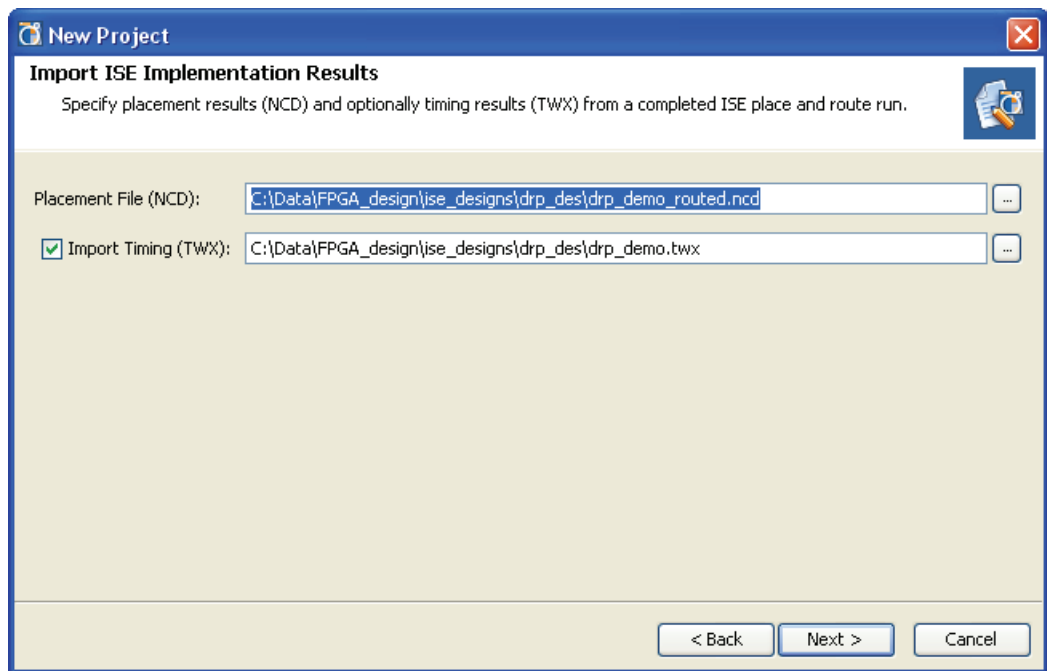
New Project

Import ISE Implementation Results

Specify placement results (NCD) and optionally timing results (TWX) from a completed ISE place and route run.

Placement File (NCD): C:\Data\FPGA_design\ise_designs\drp_des\drp_demo_routed.ncd ...

Import Timing (TWX): C:\Data\FPGA_design\ise_designs\drp_des\drp_demo.twx ...

< Back Next > Cancel